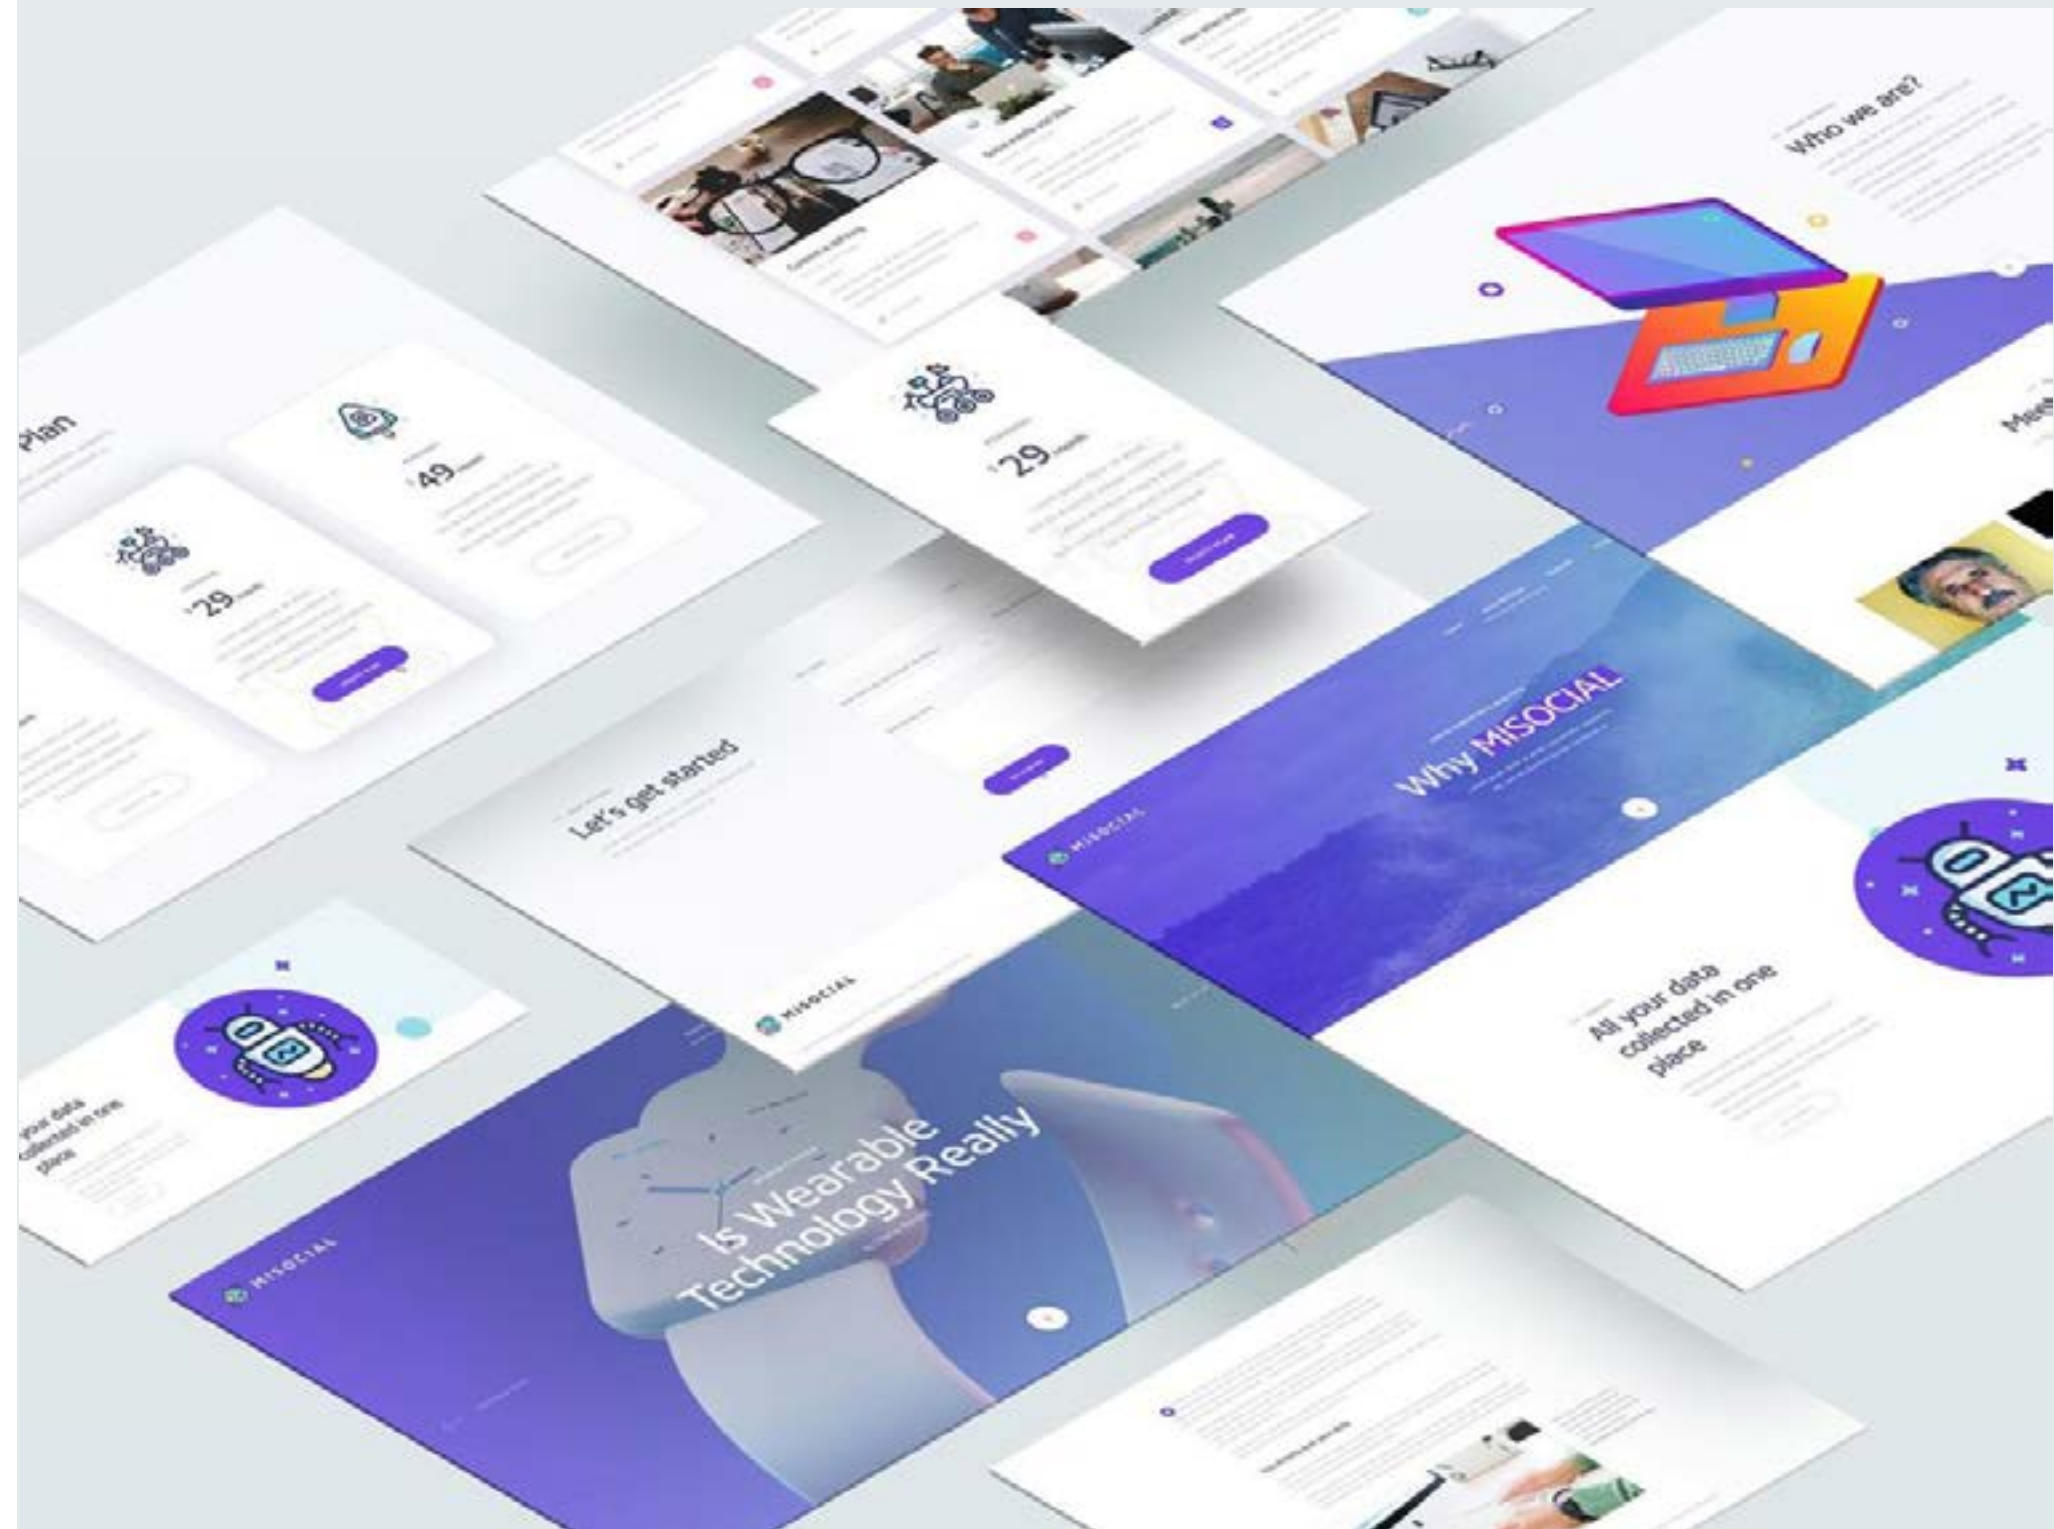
Who we are?

Plan

$49

$29

$29

Meet

Why MISOCIAL

MISOCIAL

Let's get started

MISOCIAL

All your data collected in one place

your data collected in one place

MISOCIAL

Is Wearable Technology Really